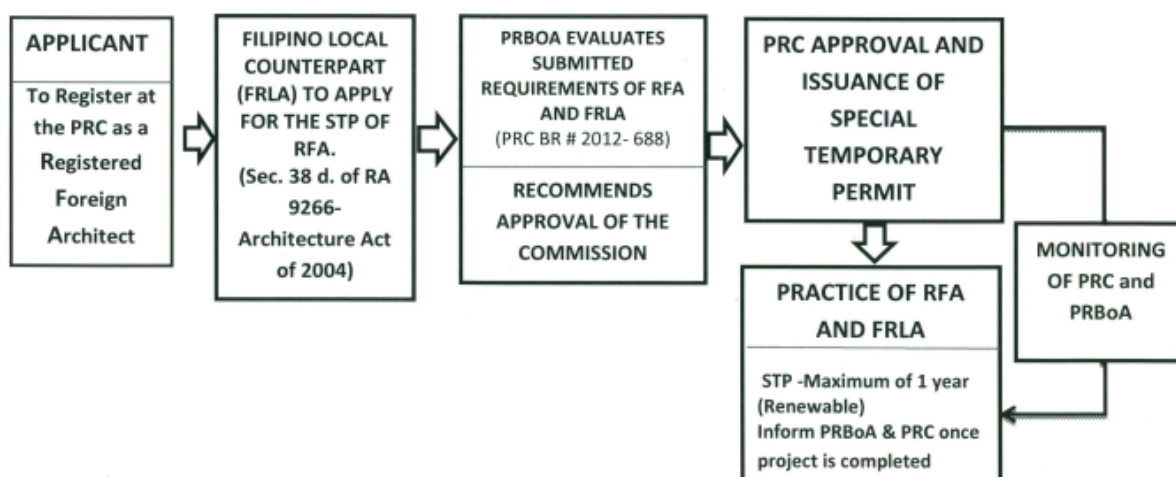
APPLICANT

To Register at the PRC as a Registered Foreign Architect

FILIPINO LOCAL COUNTERPART (FRLA) TO APPLY FOR THE STP OF RFA.
(Sec. 38 d. of RA 9266-Architecture Act of 2004)

PRBOA EVALUATES SUBMITTED REQUIREMENTS OF RFA AND FRLA
(PRC BR # 2012- 688)

RECOMMENDS APPROVAL OF THE COMMISSION

PRC APPROVAL AND ISSUANCE OF SPECIAL TEMPORARY PERMIT

MONITORING OF PRC and PRBoA

PRACTICE OF RFA AND FRLA

STP -Maximum of 1 year (Renewable)
Inform PRBoA & PRC once project is completed